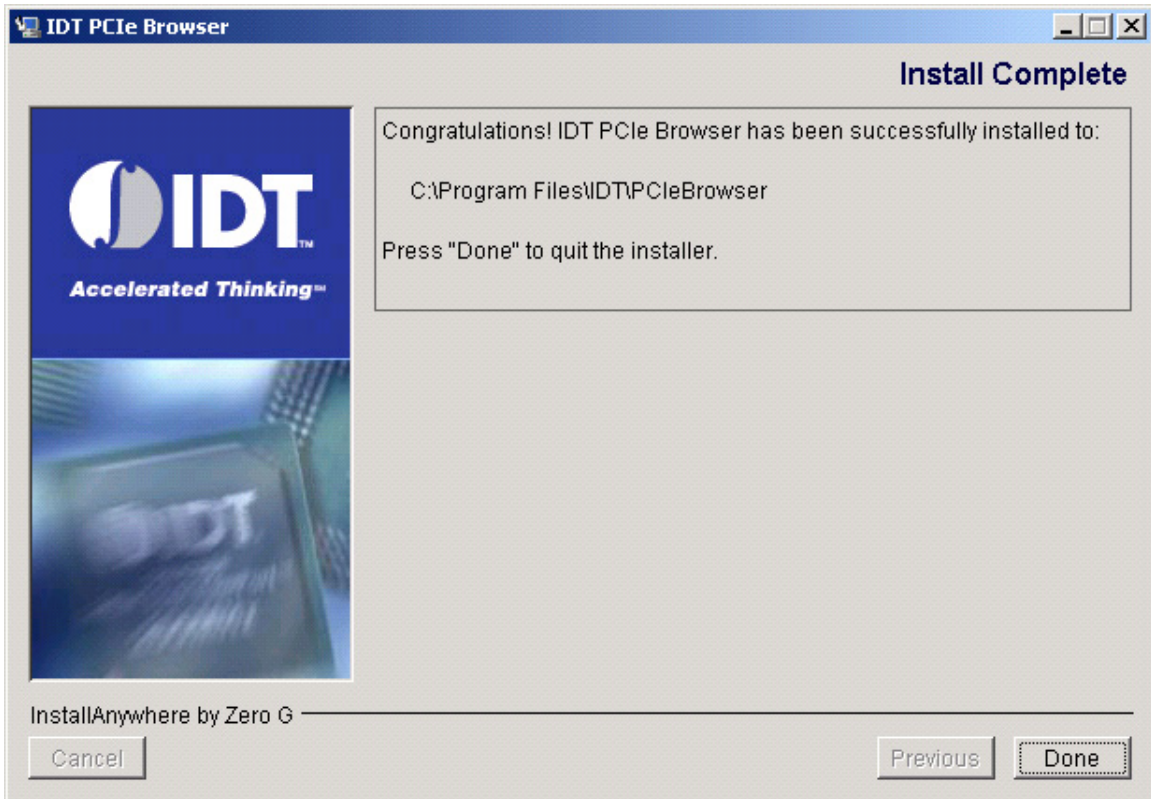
IDT PCIe Browser

Install Complete

IDT™

Accelerated Thinking™

IDT

Congratulations! IDT PCIe Browser has been successfully installed to:

C:\Program Files\IDT\PCIeBrowser

Press "Done" to quit the installer.

InstallAnywhere by Zero G

Cancel

Previous

Done